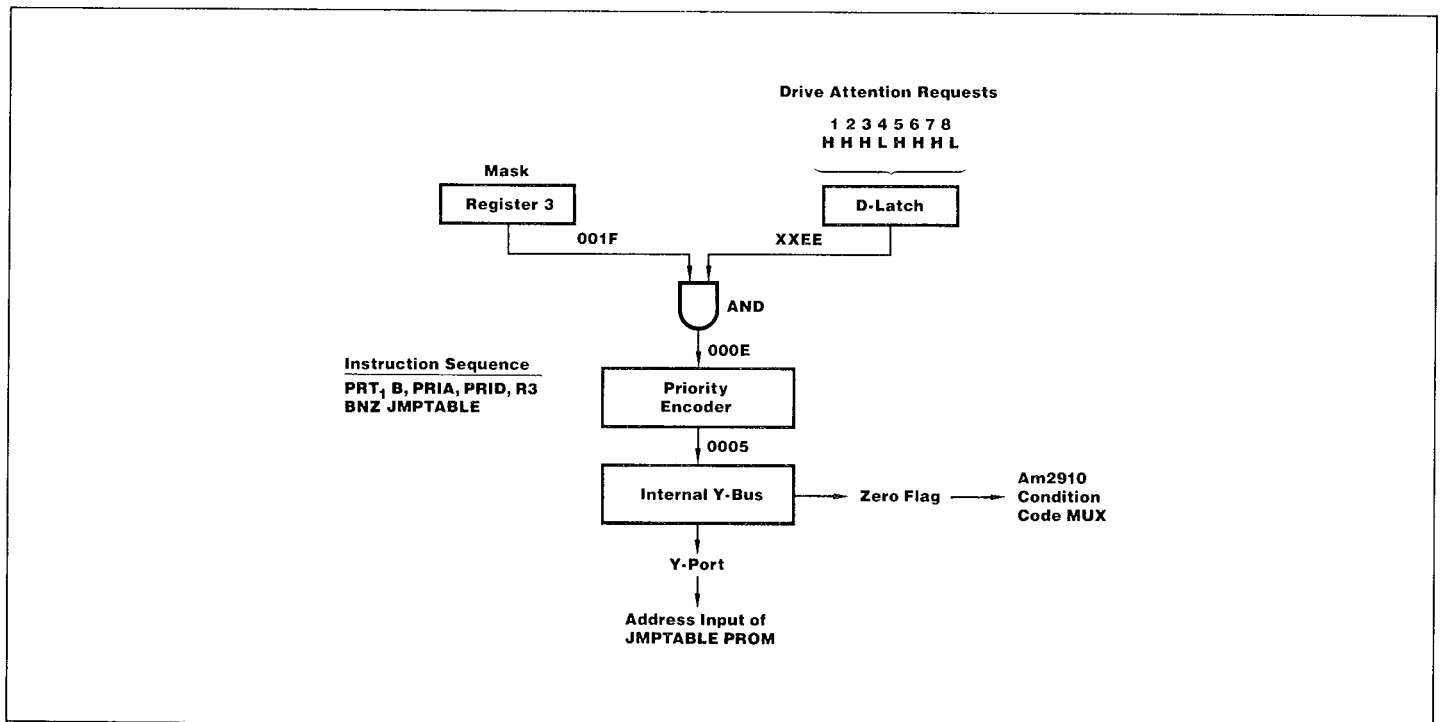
Drive Attention Requests

1 2 3 4 5 6 7 8
H H H L H H H L

Mask

Register 3

D-Latch

001F

XXEE

AND

000E

Instruction Sequence

PRT$_1$ B, PRIA, PRID, R3
BNZ JMPTABLE

Priority Encoder

0005

Internal Y-Bus

Zero Flag

Am2910 Condition Code MUX

Y-Port

Address Input of JMPTABLE PROM